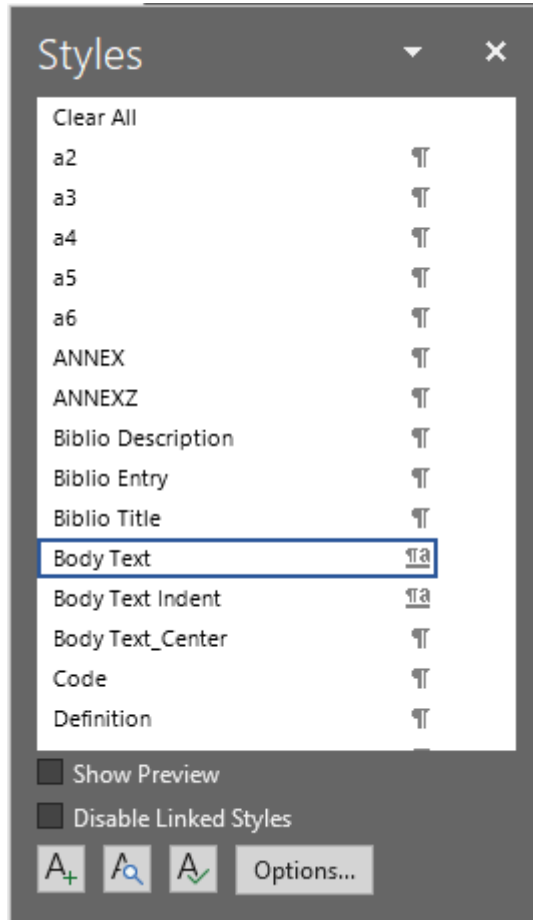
Styles

Clear All
a2 ¶
a3 ¶
a4 ¶
a5 ¶
a6 ¶
ANNEX ¶
ANNEXZ ¶
Biblio Description ¶
Biblio Entry ¶
Biblio Title ¶
Body Text ¶a
Body Text Indent ¶a
Body Text_Center ¶
Code ¶
Definition ¶

Show Preview
Disable Linked Styles
Options...